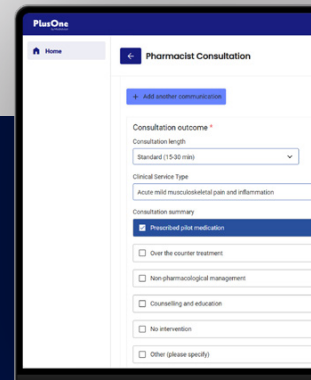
PlusOne

Home

Pharmacist Consultation

+ Add another communication

Consultation outcome *

Consultation length

Standard (15-30 min)

Clinical Service Type

Acute mild musculoskeletal pain and inflammation

Consultation summary

Prescribed pilot medication

Over the counter treatment

Non-pharmacological management

Counselling and education

No intervention

Other (please specify)